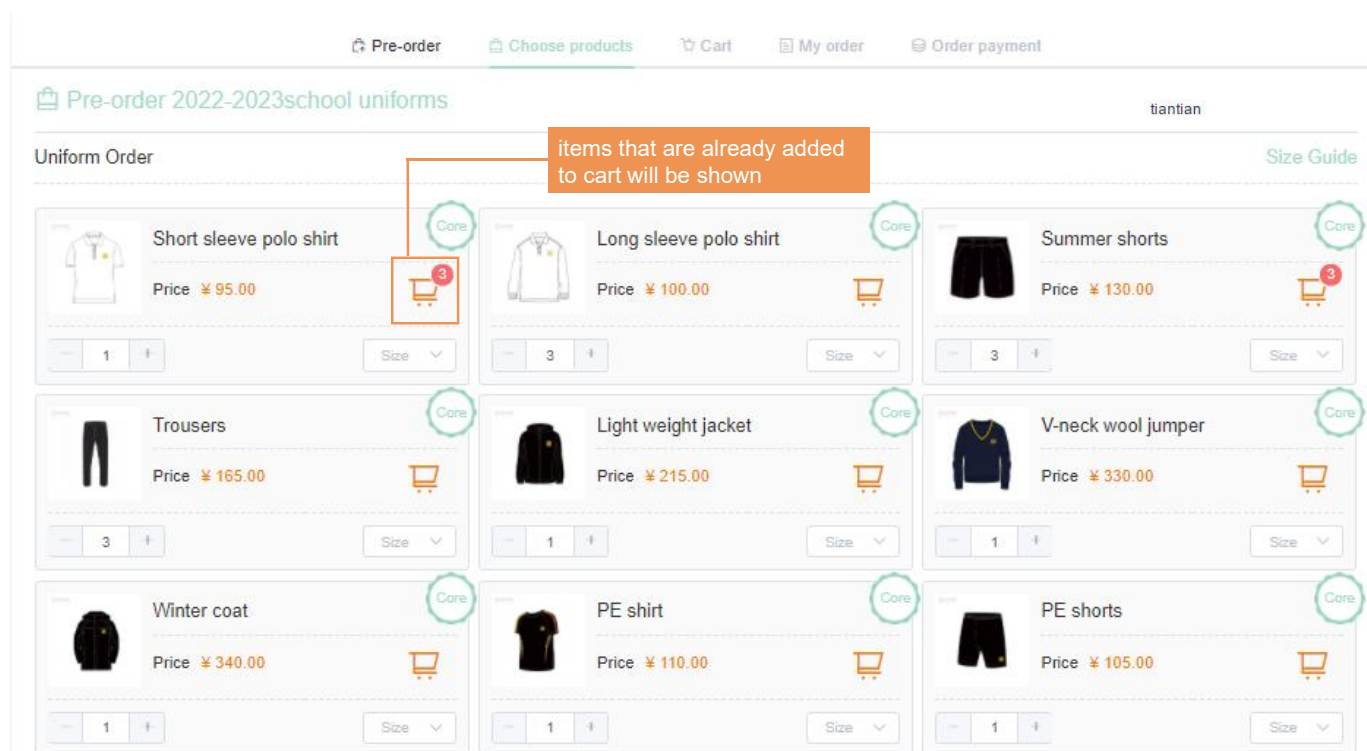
Pre-order Choose products Cart My order Order payment

Pre-order 2022-2023school uniforms

tiantian

Uniform Order

items that are already added to cart will be shown

Size Guide

Core
Short sleeve polo shirt
Price ¥ 95.00
3
− 1 +
Size

Core
Long sleeve polo shirt
Price ¥ 100.00
− 3 +
Size

Core
Summer shorts
Price ¥ 130.00
3
− 3 +
Size

Core
Trousers
Price ¥ 165.00
− 3 +
Size

Core
Light weight jacket
Price ¥ 215.00
− 1 +
Size

Core
V-neck wool jumper
Price ¥ 330.00
− 1 +
Size

Core
Winter coat
Price ¥ 340.00
− 1 +
Size

Core
PE shirt
Price ¥ 110.00
− 1 +
Size

Core
PE shorts
Price ¥ 105.00
− 1 +
Size